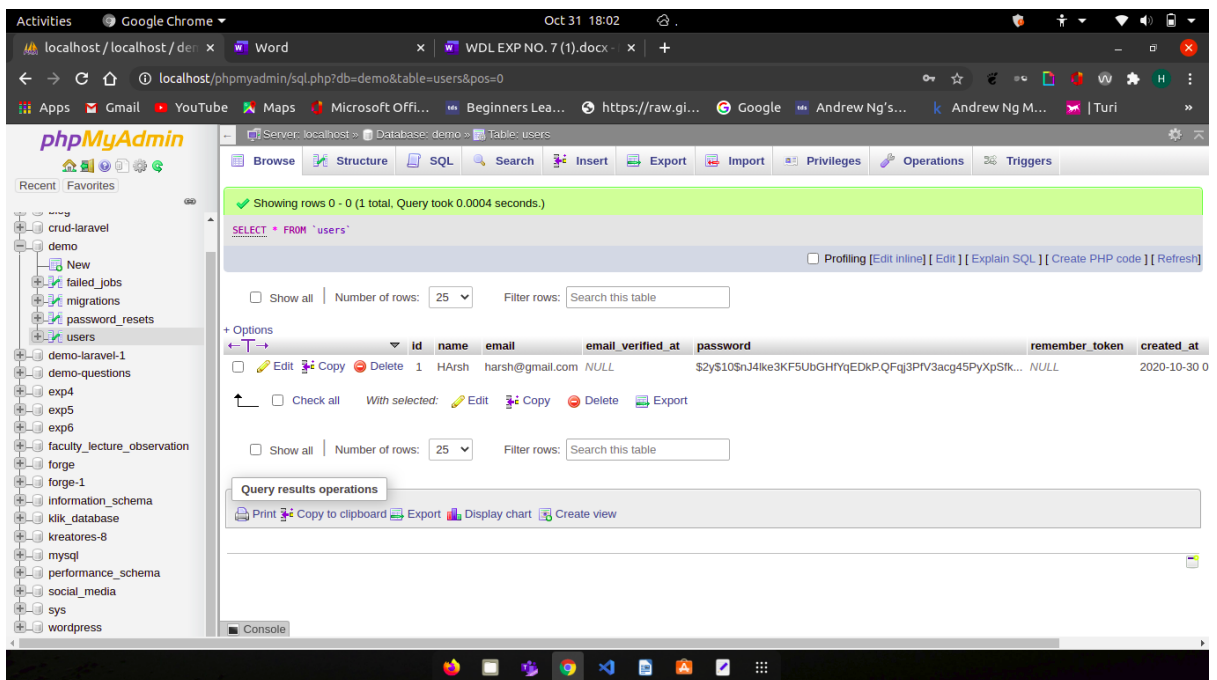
Activities Google Chrome ▾ Oct 31 18:02

localhost / localhost / de × Word × WDL EXP NO. 7 (1).docx × +

localhost/phpmyadmin/sql.php?db=demo&table=users&pos=0

Apps Gmail YouTube Maps Microsoft Offi... Beginners Lea... https://raw.gi... Google Andrew Ng's... Andrew Ng M... | Turi »

phpMyAdmin

Recent Favorites

crud-laravel
demo
New
failed_jobs
migrations
password_resets
users
demo-laravel-1
demo-questions
exp4
exp5
exp6
faculty_lecture_observation
forge
forge-1
information_schema
klik_database
kreatores-8
mysql
performance_schema
social_media
sys
wordpress

Server: localhost » Database: demo » Table: users

Browse Structure SQL Search Insert Export Import Privileges Operations Triggers

Showing rows 0 - 0 (1 total, Query took 0.0004 seconds.)

SELECT * FROM `users`

Profiling [Edit inline] [ Edit ] [ Explain SQL ] [ Create PHP code ] [ Refresh]

Show all | Number of rows: 25 Filter rows: Search this table

+ Options

| | id | name | email | email_verified_at | password | remember_token | created_at |
|---|---|---|---|---|---|---|---|
| Edit Copy Delete | 1 | HArsh | harsh@gmail.com | NULL | $2y$10$nJ4lke3KF5UbGHfYqEDkP.QFqj3PfV3acg45PyXpSfk... | NULL | 2020-10-30 0 |

Check all With selected: Edit Copy Delete Export

Show all | Number of rows: 25 Filter rows: Search this table

Query results operations

Print Copy to clipboard Export Display chart Create view

Console